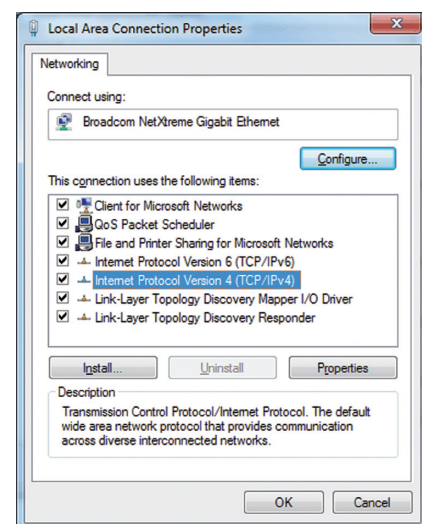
Local Area Connection Properties

Networking

Connect using:

Broadcom NetXtreme Gigabit Ethernet

Configure...

This connection uses the following items:

Client for Microsoft Networks
QoS Packet Scheduler
File and Printer Sharing for Microsoft Networks
Internet Protocol Version 6 (TCP/IPv6)
Internet Protocol Version 4 (TCP/IPv4)
Link-Layer Topology Discovery Mapper I/O Driver
Link-Layer Topology Discovery Responder

Install...
Uninstall
Properties

Description

Transmission Control Protocol/Internet Protocol. The default wide area network protocol that provides communication across diverse interconnected networks.

OK
Cancel